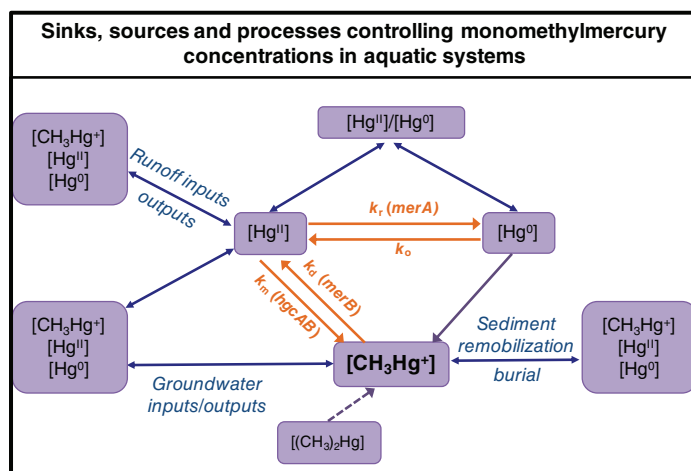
Sinks, sources and processes controlling monomethylmercury concentrations in aquatic systems

$[CH_3Hg^+]$
$[Hg^{II}]$
$[Hg^0]$

Runoff inputs
outputs

$[Hg^{II}]/[Hg^0]$

$[Hg^{II}]$

$k_r$ (merA)

$k_o$

$[Hg^0]$

$k_d$ (merB)

$k_m$ (hgcAB)

$[CH_3Hg^+]$
$[Hg^{II}]$
$[Hg^0]$

$[CH_3Hg^+]$

Sediment
remobilization
burial

$[CH_3Hg^+]$
$[Hg^{II}]$
$[Hg^0]$

Groundwater
inputs/outputs

$[(CH_3)_2Hg]$